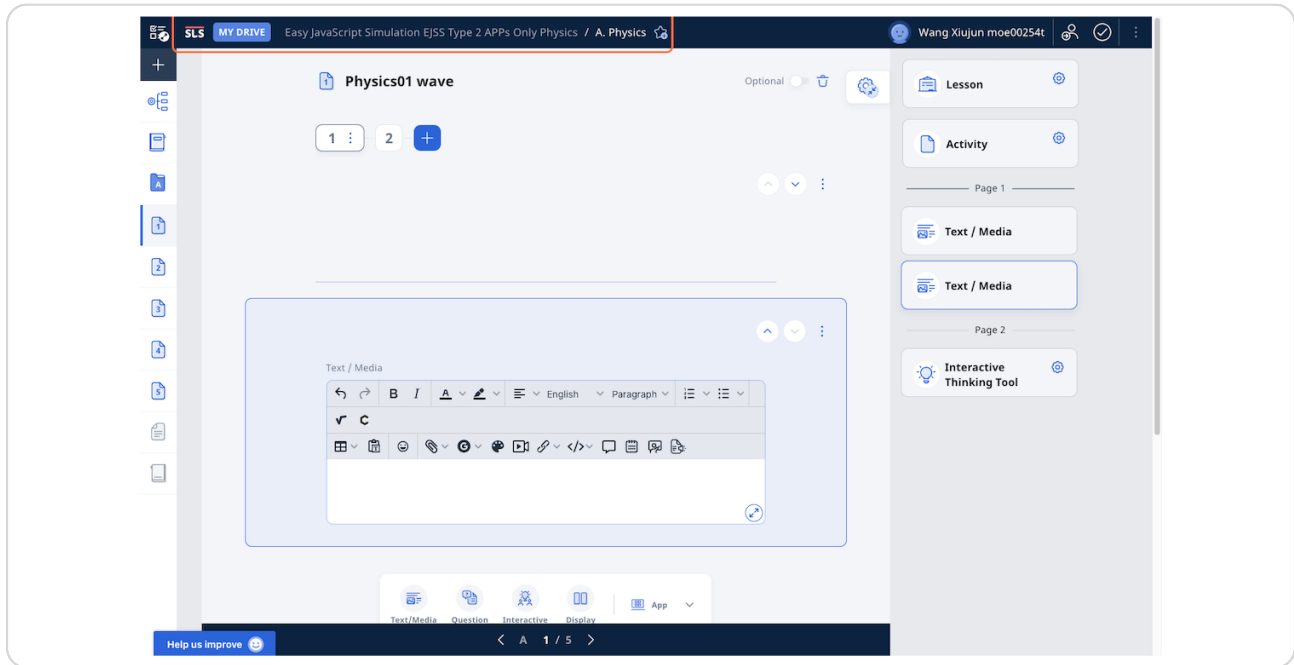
SLS MY DRIVE Easy JavaScript Simulation EJSS Type 2 APPs Only Physics / A. Physics

Wang Xiujun moe00254t

Physics01 wave

Optional

1 2

Text / Media

English Paragraph

B I

√ C

Text/Media Question Interactive Display App

Help us improve

A 1 / 5

Lesson

Activity

Page 1

Text / Media

Text / Media

Page 2

Interactive Thinking Tool